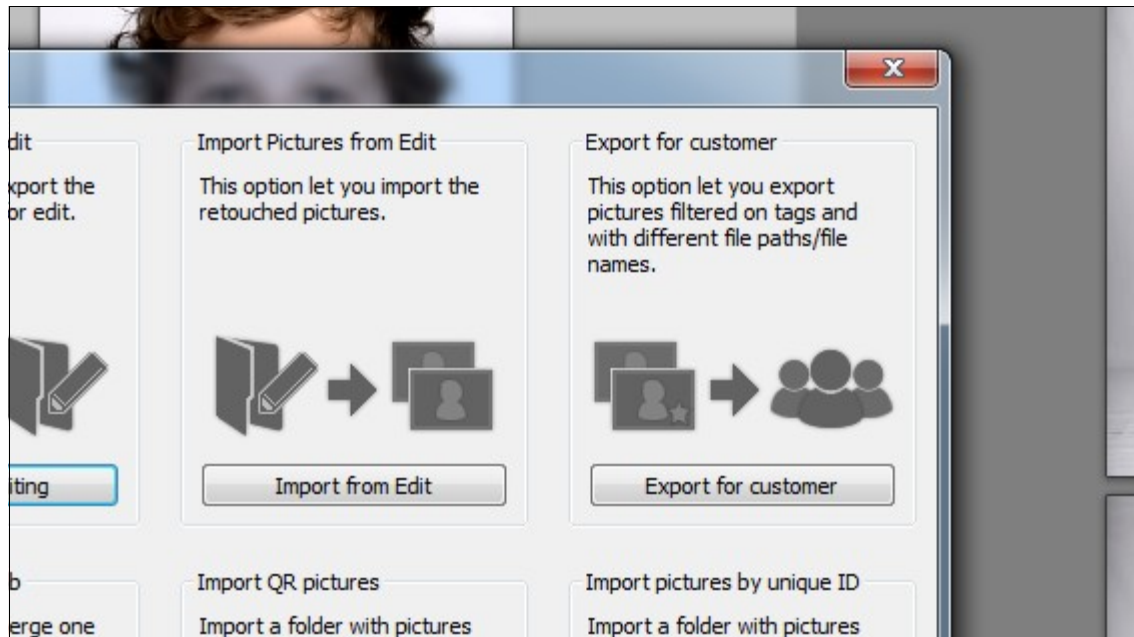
dit

xport the
r edit.

iting

Import Pictures from Edit

This option let you import the retouched pictures.

Import from Edit

Export for customer

This option let you export pictures filtered on tags and with different file paths/file names.

Export for customer

b

erge one

Import QR pictures

Import a folder with pictures

Import pictures by unique ID

Import a folder with pictures